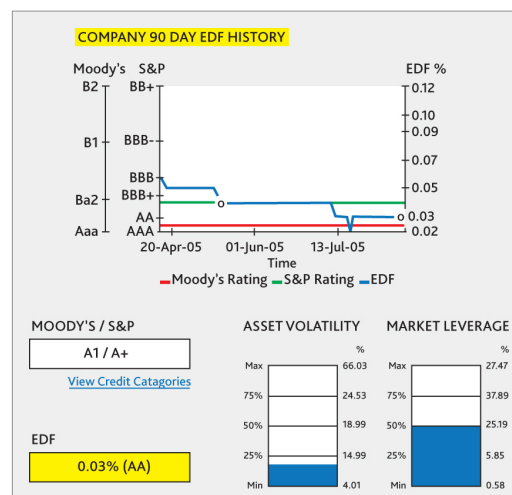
COMPANY 90 DAY EDF HISTORY

Moody's S&P

EDF %

B2
B1
Ba2
Aaa

BB+
BBB-
BBB
BBB+
AA
AAA

0.12
0.10
0.09
0.07
0.05
0.03
0.02

20-Apr-05 01-Jun-05 13-Jul-05

Time

Moody's Rating S&P Rating EDF

MOODY'S / S&P

A1 / A+

View Credit Catagories

EDF

0.03% (AA)

ASSET VOLATILITY

| | % |
|---|---|
| Max | 66.03 |
| 75% | 24.53 |
| 50% | 18.99 |
| 25% | 14.99 |
| Min | 4.01 |

MARKET LEVERAGE

| | % |
|---|---|
| Max | 27.47 |
| 75% | 37.89 |
| 50% | 25.19 |
| 25% | 5.85 |
| Min | 0.58 |